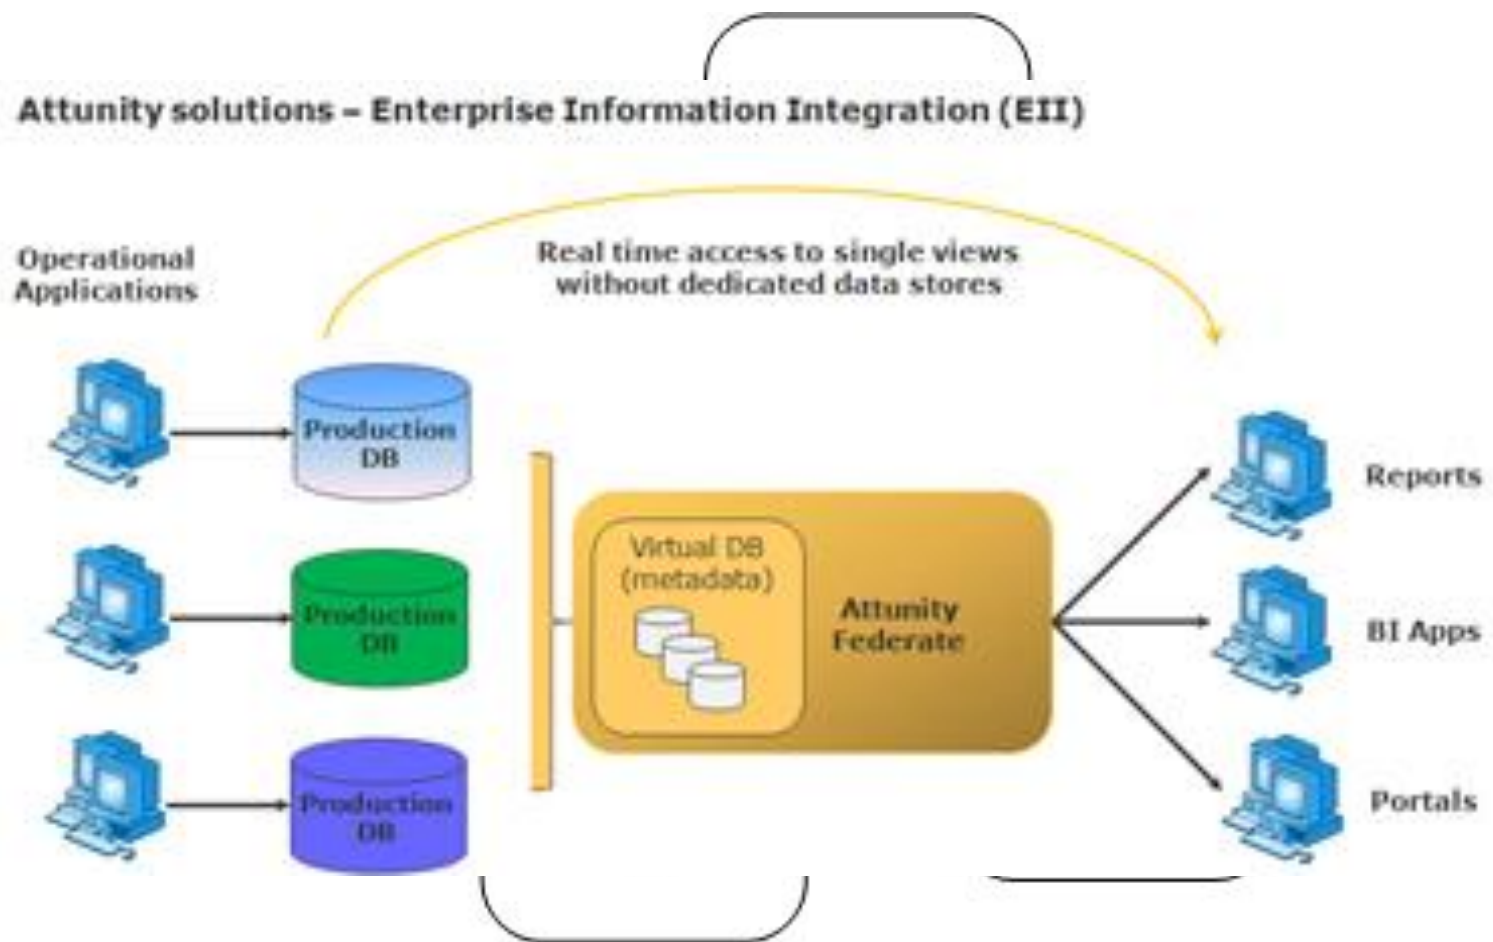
Attunity solutions – Enterprise Information Integration (EII)

Operational Applications

Real time access to single views without dedicated data stores

Production DB

Production DB

Production DB

Virtual DB (metadata)

Attunity Federate

Reports

BI Apps

Portals